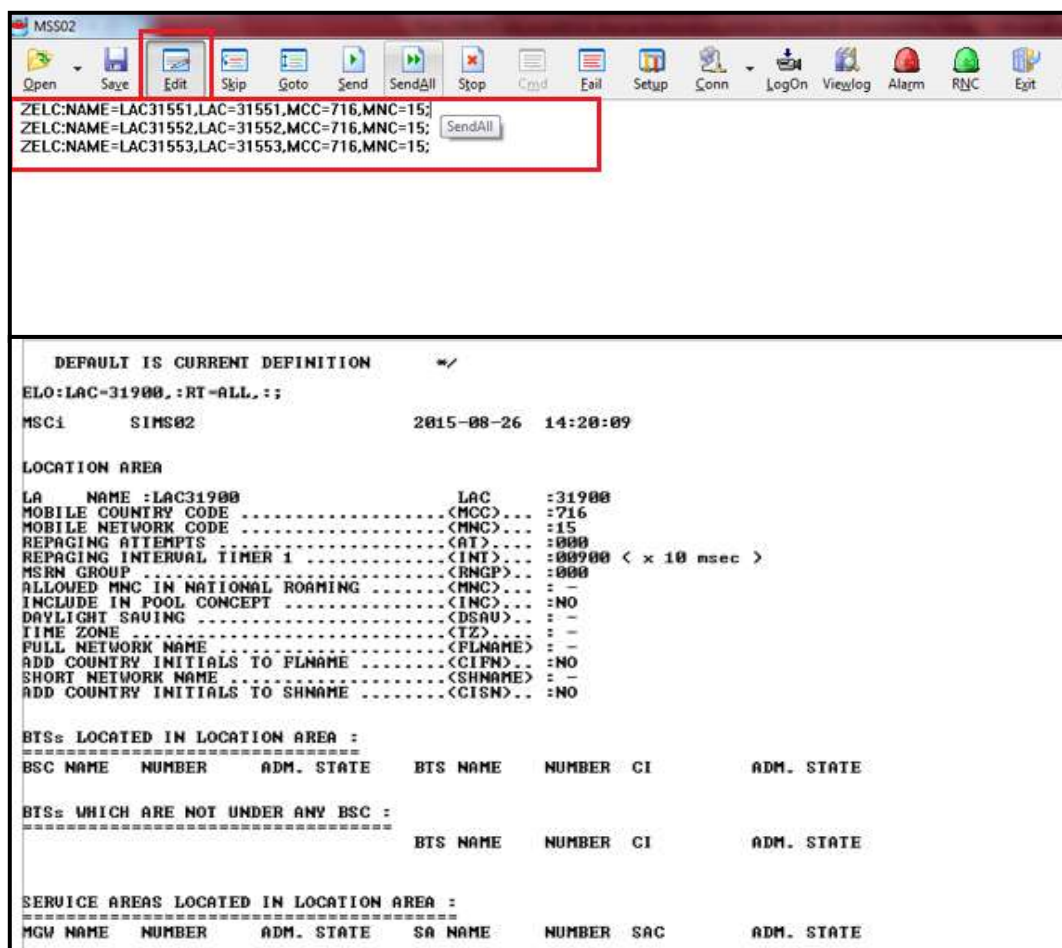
MSS02

Open Save Edit Skip Goto Send SendAll Stop Cmd Fail Setup Conn LogOn Viewlog Alarm RNC Exit

ZELC:NAME=LAC31551,LAC=31551,MCC=716,MNC=15;
ZELC:NAME=LAC31552,LAC=31552,MCC=716,MNC=15; SendAll
ZELC:NAME=LAC31553,LAC=31553,MCC=716,MNC=15;

DEFAULT IS CURRENT DEFINITION *∕

ELO:LAC=31900,:RT=ALL,:;

MSCi SIMS02 2015-08-26 14:20:09

LOCATION AREA

LA NAME :LAC31900 LAC :31900
MOBILE COUNTRY CODE ......................(MCC)... :716
MOBILE NETWORK CODE ......................(MNC)... :15
REPAGING ATTEMPTS ........................(AT).... :000
REPAGING INTERVAL TIMER 1 ................(INT)... :00900 < x 10 msec >
MSRN GROUP ...............................(RNGP)... :000
ALLOWED MNC IN NATIONAL ROAMING .........(MNC)... : -
INCLUDE IN POOL CONCEPT .................(INC)... :NO
DAYLIGHT SAVING ..........................(DSAV).. : -
TIME ZONE ................................(TZ).... : -
FULL NETWORK NAME ........................(FLNAME) : -
ADD COUNTRY INITIALS TO FLNAME .........(CIFN).. :NO
SHORT NETWORK NAME .......................(SHNAME) : -
ADD COUNTRY INITIALS TO SHNAME .........(CISN).. :NO

BTSs LOCATED IN LOCATION AREA :
================================
BSC NAME NUMBER ADM. STATE BTS NAME NUMBER CI ADM. STATE

BTSs WHICH ARE NOT UNDER ANY BSC :
==================================
BTS NAME NUMBER CI ADM. STATE

SERVICE AREAS LOCATED IN LOCATION AREA :
========================================
MGW NAME NUMBER ADM. STATE SA NAME NUMBER SAC ADM. STATE